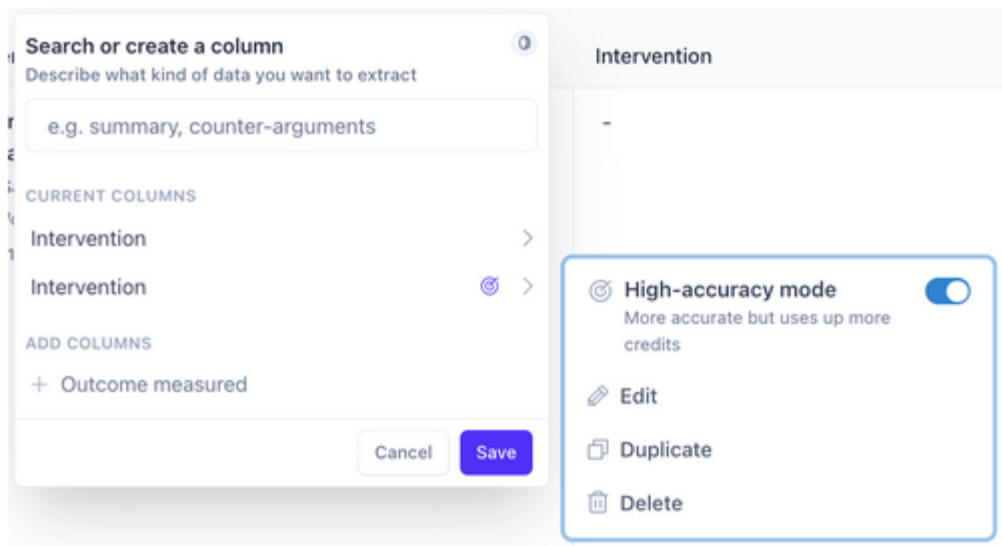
Search or create a column
Describe what kind of data you want to extract

e.g. summary, counter-arguments

CURRENT COLUMNS

Intervention

Intervention

ADD COLUMNS

+ Outcome measured

Cancel
Save

Intervention

-

High-accuracy mode
More accurate but uses up more credits

Edit

Duplicate

Delete